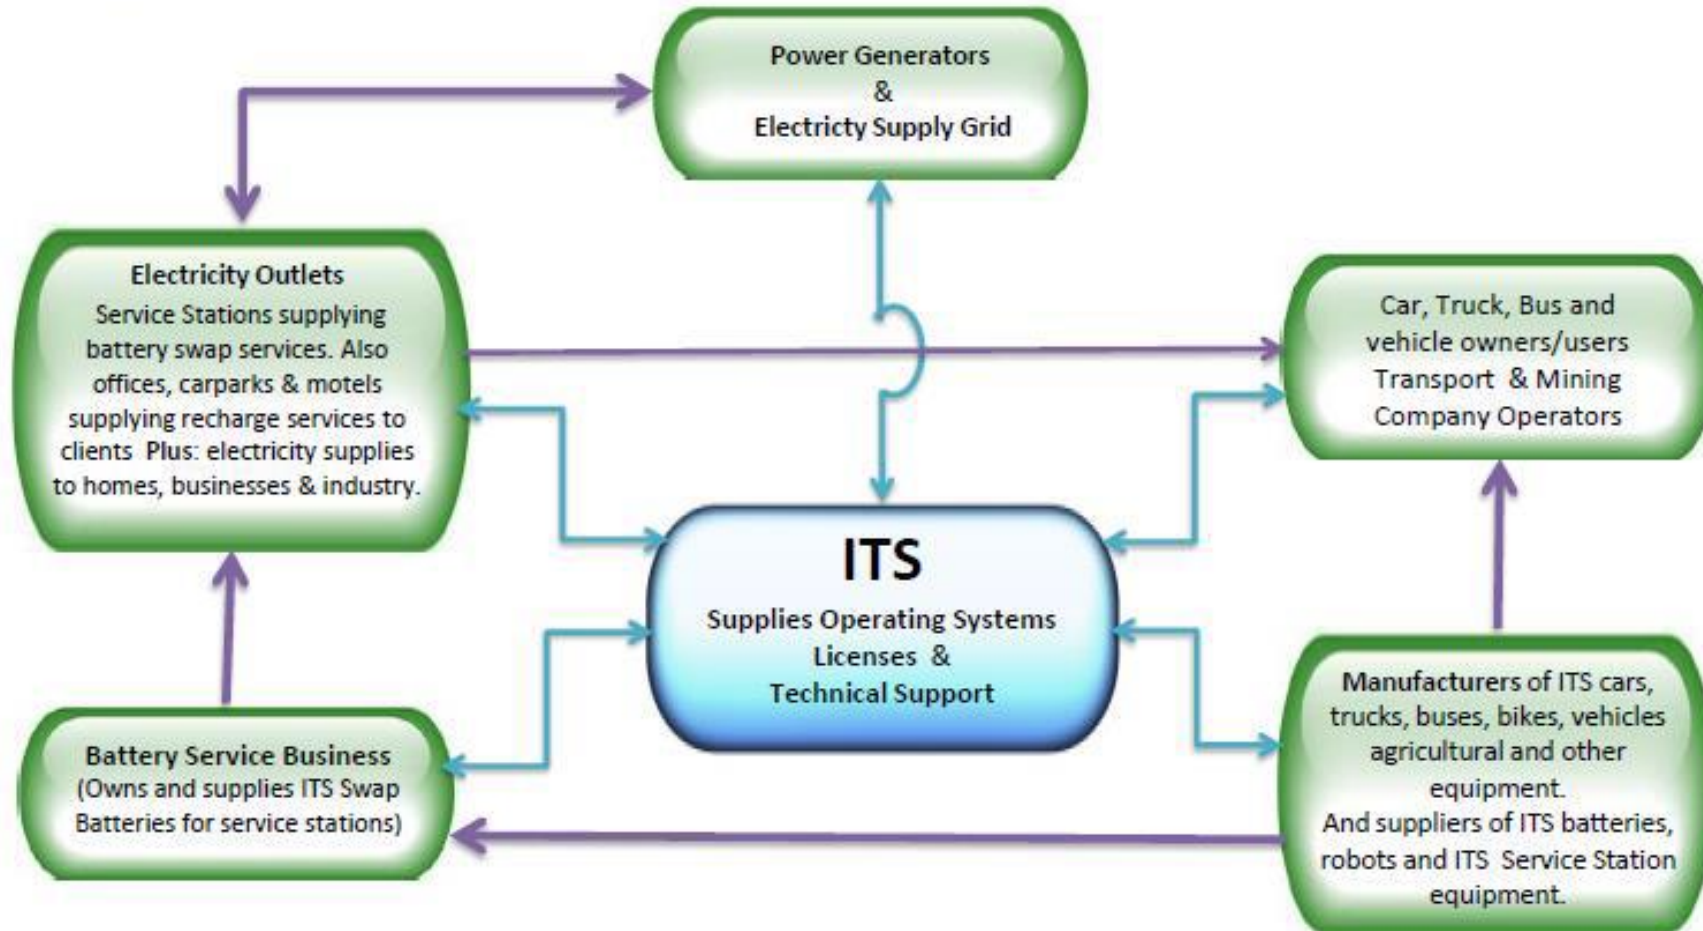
Power Generators
&
Electricty Supply Grid

Electricity Outlets
Service Stations supplying battery swap services. Also offices, carparks & motels supplying recharge services to clients Plus: electricity supplies to homes, businesses & industry.

Car, Truck, Bus and vehicle owners/users
Transport & Mining Company Operators

ITS
Supplies Operating Systems
Licenses &
Technical Support

Battery Service Business
(Owns and supplies ITS Swap Batteries for service stations)

Manufacturers of ITS cars, trucks, buses, bikes, vehicles agricultural and other equipment.
And suppliers of ITS batteries, robots and ITS Service Station equipment.